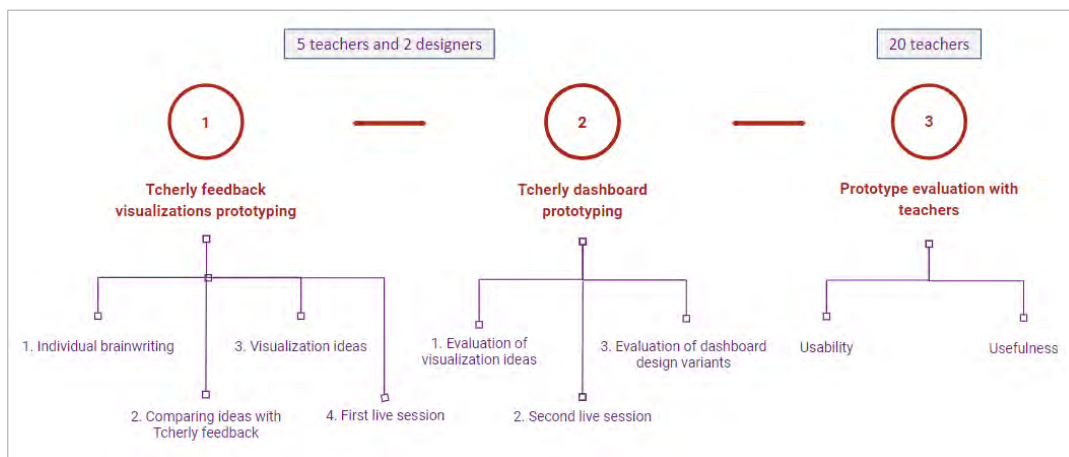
5 teachers and 2 designers

20 teachers

1

Tcherly feedback visualizations prototyping

1. Individual brainwriting

2. Comparing ideas with Tcherly feedback

3. Visualization ideas

4. First live session

2

Tcherly dashboard prototyping

1. Evaluation of visualization ideas

2. Second live session

3. Evaluation of dashboard design variants

3

Prototype evaluation with teachers

Usability

Usefulness